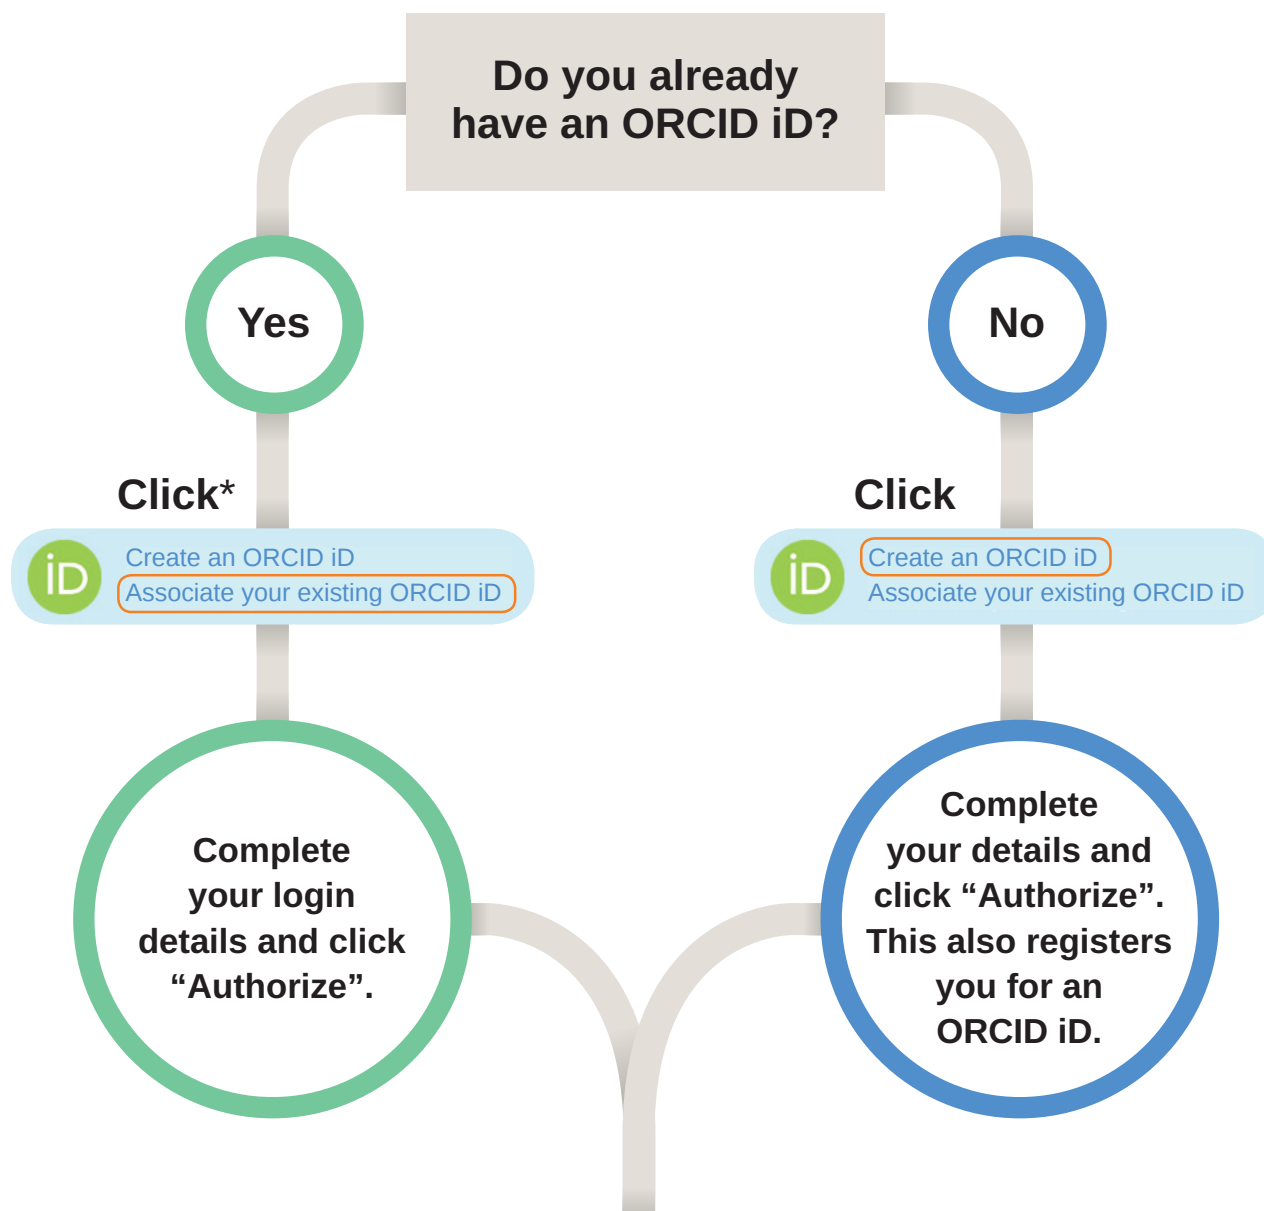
Do you already have an ORCID iD?

Yes

No

Click*

iD Create an ORCID iD
Associate your existing ORCID iD

Click

iD Create an ORCID iD
Associate your existing ORCID iD

Complete your login details and click “Authorize”.

Complete your details and click “Authorize”. This also registers you for an ORCID iD.